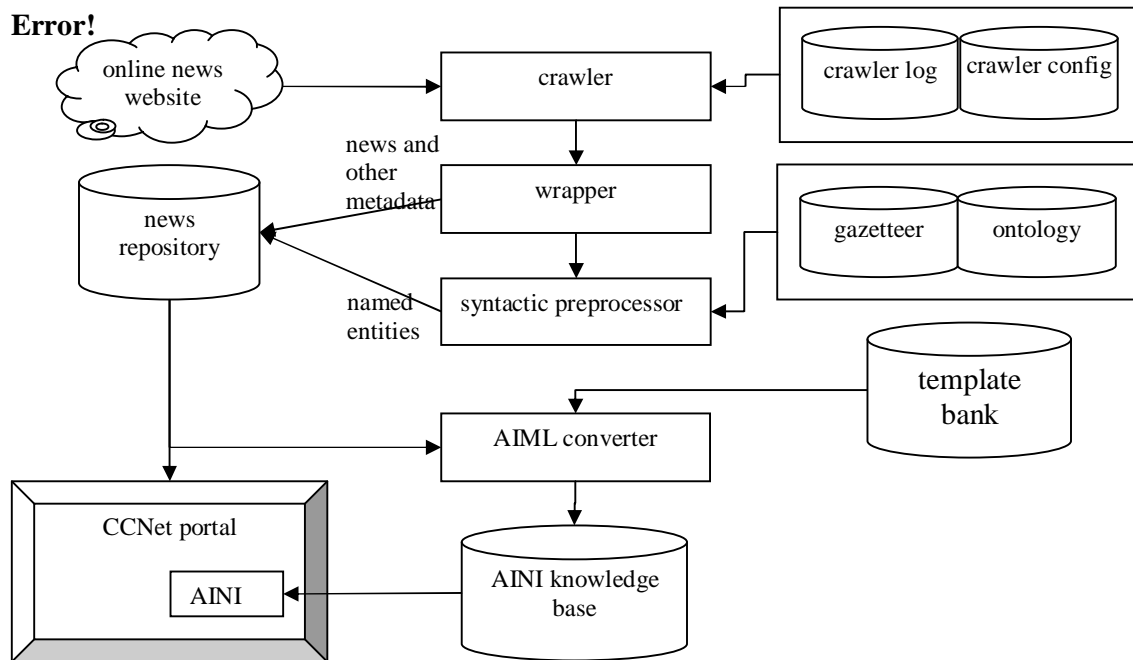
Error!

online news website

crawler

crawler log

crawler config

news and other metadata

news repository

wrapper

gazetteer

ontology

named entities

syntactic preprocessor

template bank

AIML converter

CCNet portal

AINI

AINI knowledge base